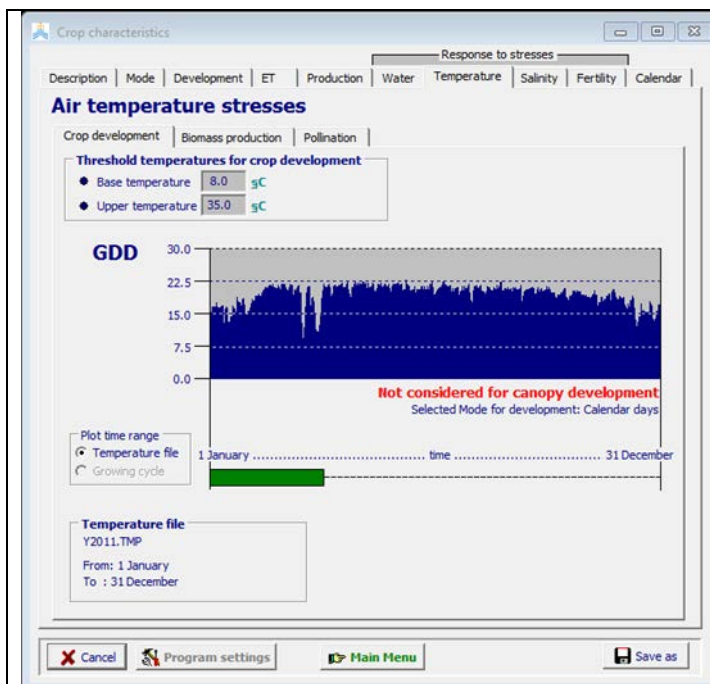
Crop characteristics

Response to stresses

Description | Mode | Development | ET | Production | Water | Temperature | Salinity | Fertility | Calendar

Air temperature stresses

Crop development | Biomass production | Pollination

Threshold temperatures for crop development

Base temperature 8.0 ºC
Upper temperature 35.0 ºC

GDD

30.0
22.5
15.0
7.5
0.0

Not considered for canopy development
Selected Mode for development: Calendar days

Plot time range
Temperature file
Growing cycle

1 January ........................................ time ........................................ 31 December

Temperature file
Y2011.TMP

From: 1 January
To : 31 December

Cancel | Program settings | Main Menu | Save as